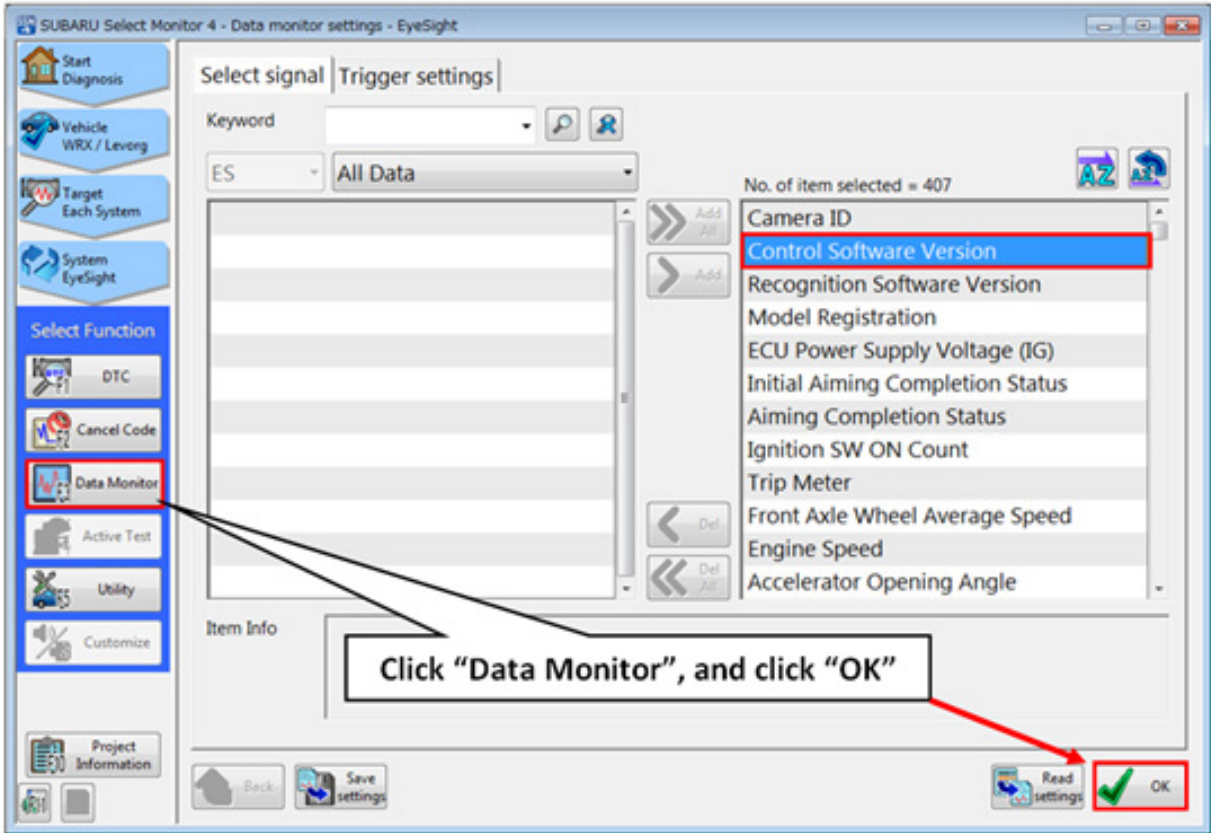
SUBARU Select Monitor 4 - Data monitor settings - EyeSight

Start Diagnosis

Vehicle WRX / Levorg

Target Each System

System EyeSight

Select Function

DTC

Cancel Code

Data Monitor

Active Test

Utility

Customize

Project Information

Select signal | Trigger settings

Keyword

ES

All Data

No. of item selected = 407

Add All

Add

Del

Del All

Camera ID
Control Software Version
Recognition Software Version
Model Registration
ECU Power Supply Voltage (IG)
Initial Aiming Completion Status
Aiming Completion Status
Ignition SW ON Count
Trip Meter
Front Axle Wheel Average Speed
Engine Speed
Accelerator Opening Angle

Item Info

Click “Data Monitor”, and click “OK”

Back

Save settings

Read settings

OK